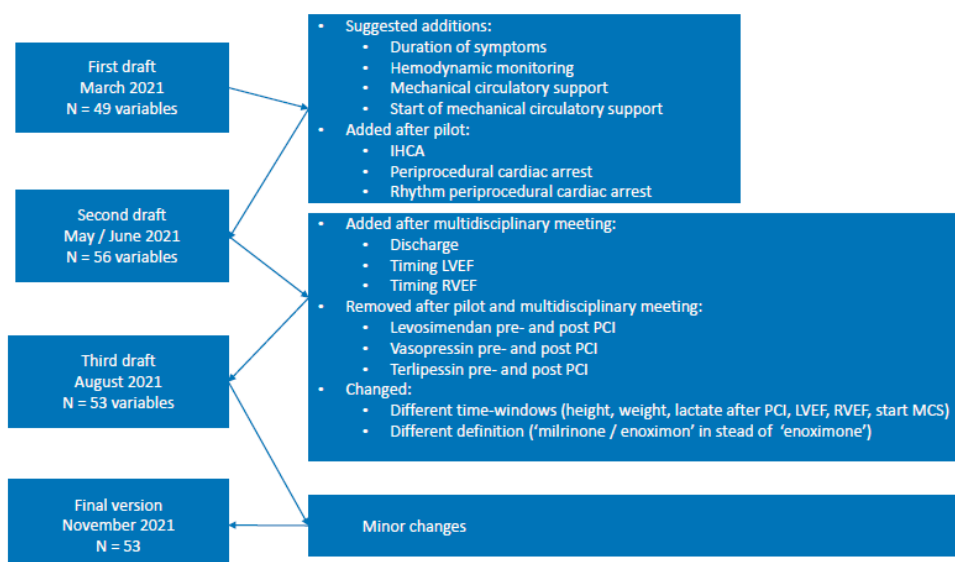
First draft
March 2021
N = 49 variables

- Suggested additions:
  - Duration of symptoms
  - Hemodynamic monitoring
  - Mechanical circulatory support
  - Start of mechanical circulatory support
- Added after pilot:
  - IHCA
  - Periprocedural cardiac arrest
  - Rhythm periprocedural cardiac arrest

Second draft
May / June 2021
N = 56 variables

- Added after multidisciplinary meeting:
  - Discharge
  - Timing LVEF
  - Timing RVEF
- Removed after pilot and multidisciplinary meeting:
  - Levosimendan pre- and post PCI
  - Vasopressin pre- and post PCI
  - Terlipessin pre- and post PCI
- Changed:
  - Different time-windows (height, weight, lactate after PCI, LVEF, RVEF, start MCS)
  - Different definition ('milrinone / enoximon' in stead of 'enoximone')

Third draft
August 2021
N = 53 variables

Final version
November 2021
N = 53

Minor changes